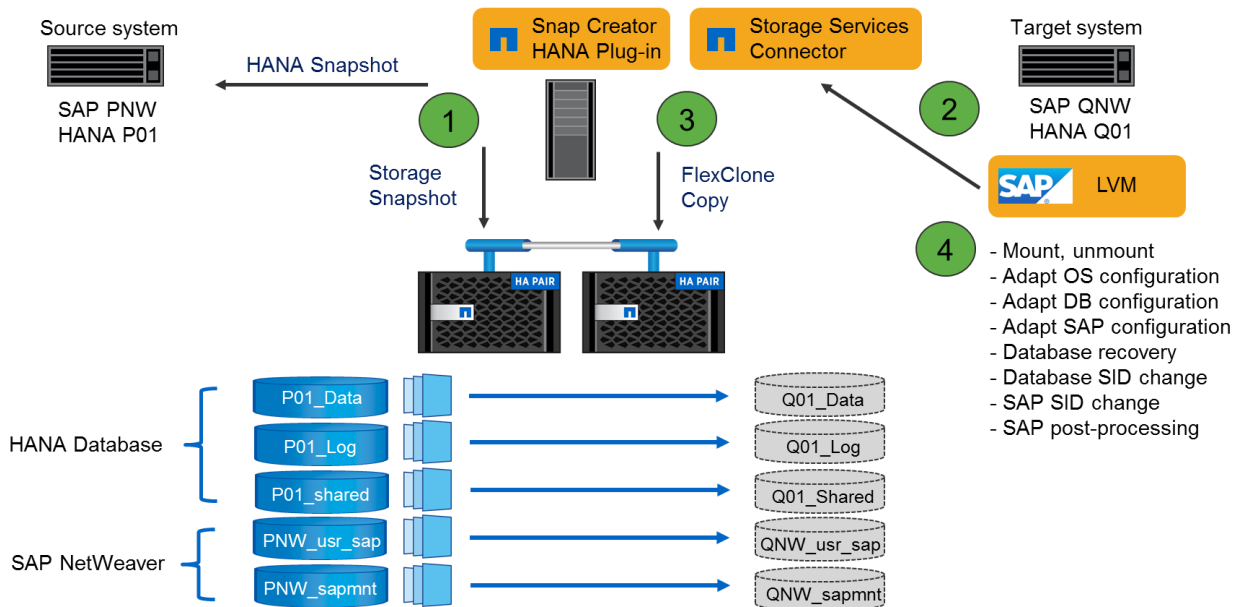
Source system

SAP PNW
HANA P01

HANA Snapshot

Snap Creator
HANA Plug-in

Storage Services
Connector

Target system

SAP QNW
HANA Q01

1

Storage
Snapshot

3

FlexClone
Copy

2

SAP

LVM

4

- Mount, unmount
- Adapt OS configuration
- Adapt DB configuration
- Adapt SAP configuration
- Database recovery
- Database SID change
- SAP SID change
- SAP post-processing

HA PAIR

HA PAIR

HANA Database

P01_Data

P01_Log

P01_shared

SAP NetWeaver

PNW_usr_sap

PNW_sapmnt

Q01_Data

Q01_Log

Q01_Shared

QNW_usr_sap

QNW_sapmnt